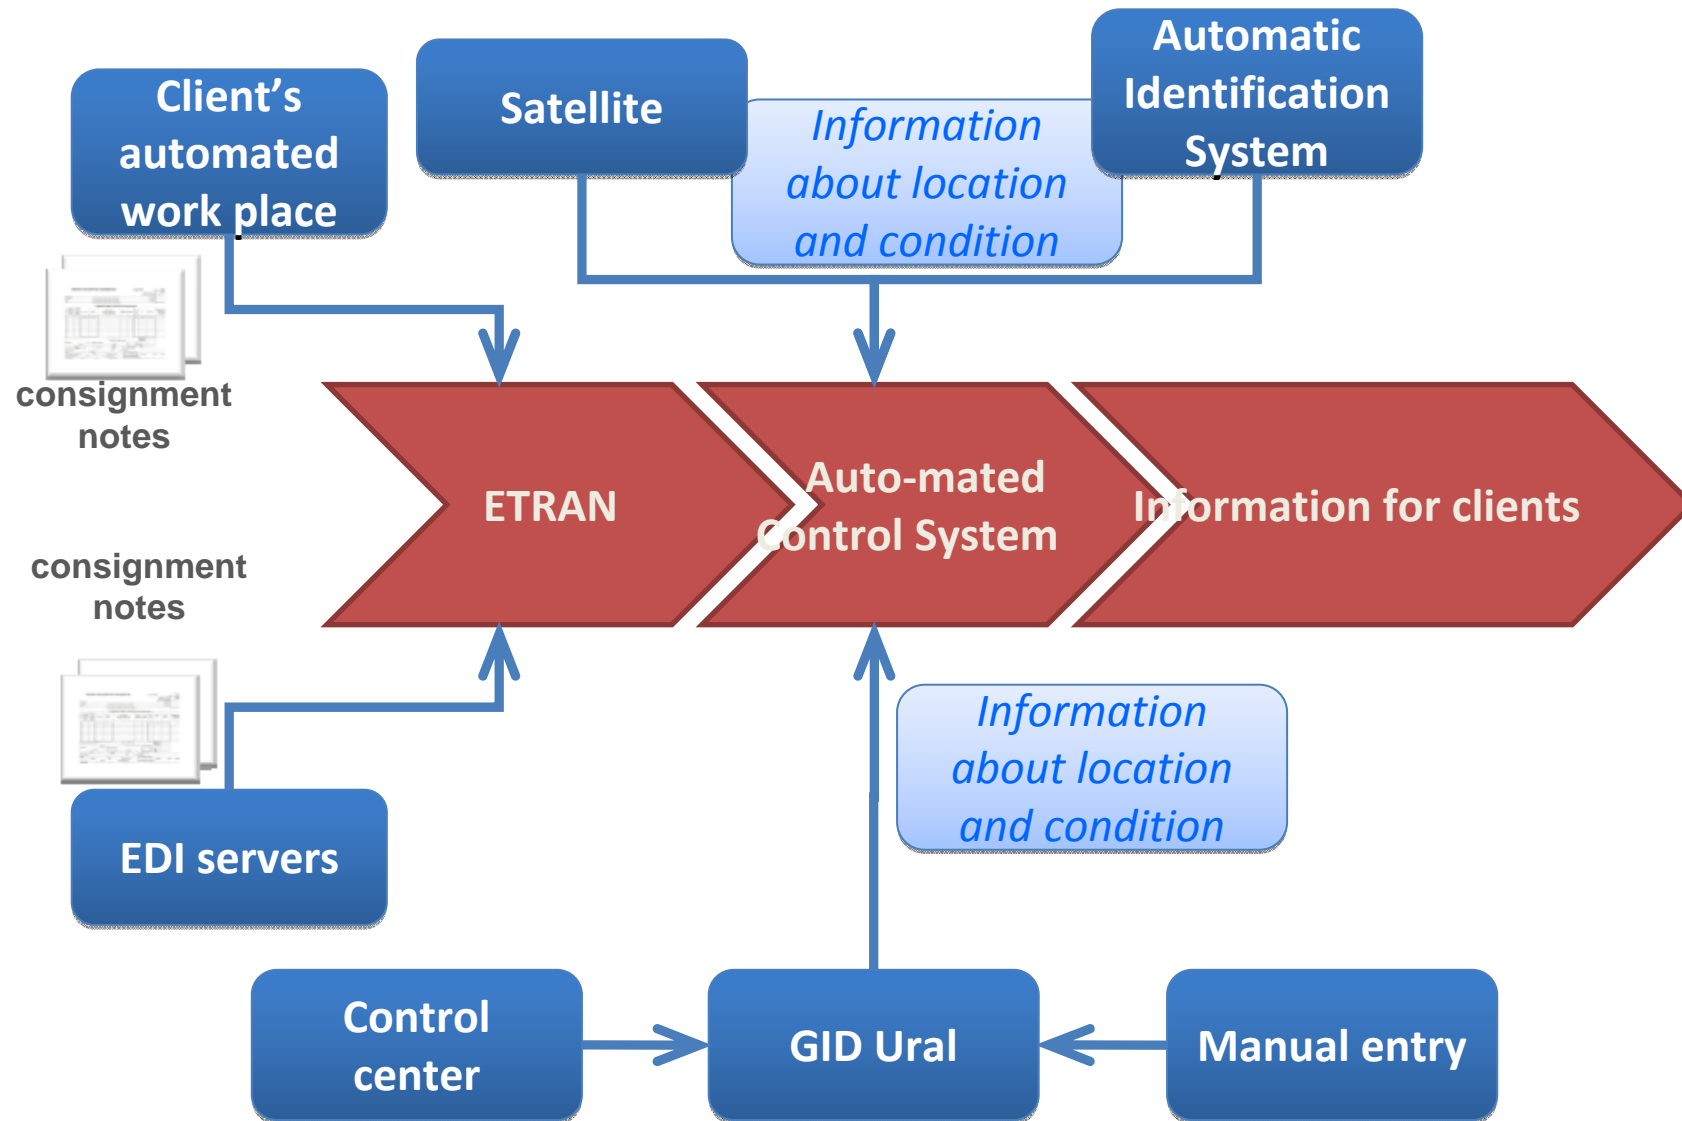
Client's automated work place

Satellite

Information about location and condition

Automatic Identification System

consignment notes

ETRAN

Auto-mated Control System

Information for clients

consignment notes

Information about location and condition

EDI servers

Control center

GID Ural

Manual entry